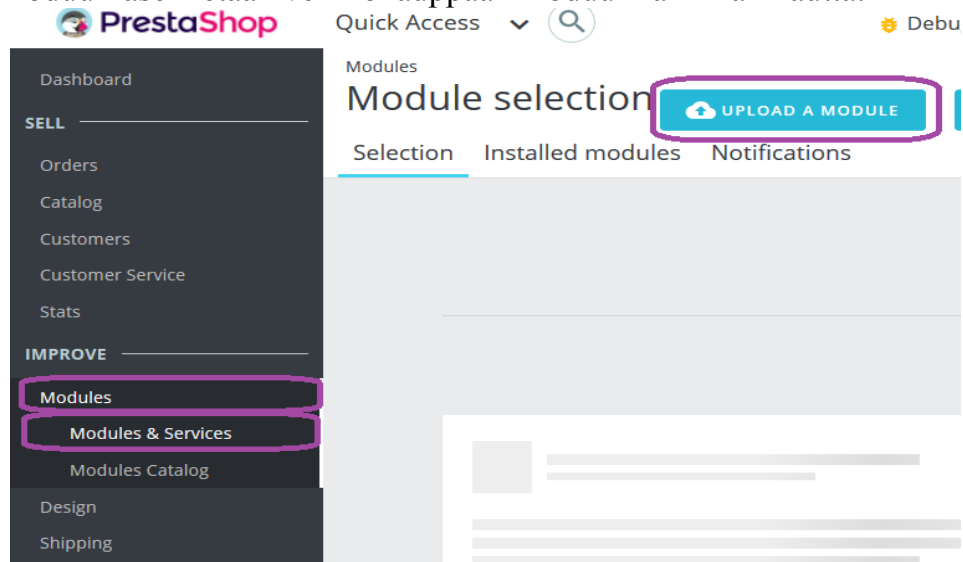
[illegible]

PrestaShop Quick Access

Debu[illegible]

Dashboard
SELL
Orders
Catalog
Customers
Customer Service
Stats
IMPROVE
Modules
Modules & Services
Modules Catalog
Design
Shipping

Modules
Module selection

UPLOAD A MODULE

Selection Installed modules Notifications